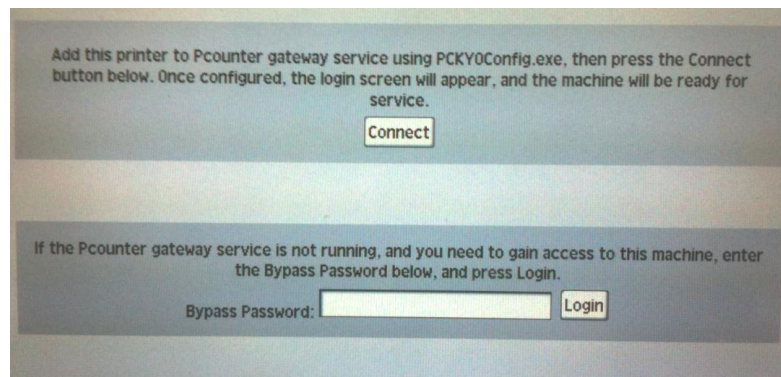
Add this printer to Pcounter gateway service using PCKYOConfig.exe, then press the Connect button below. Once configured, the login screen will appear, and the machine will be ready for service.

Connect

If the Pcounter gateway service is not running, and you need to gain access to this machine, enter the Bypass Password below, and press Login.

Bypass Password: Login